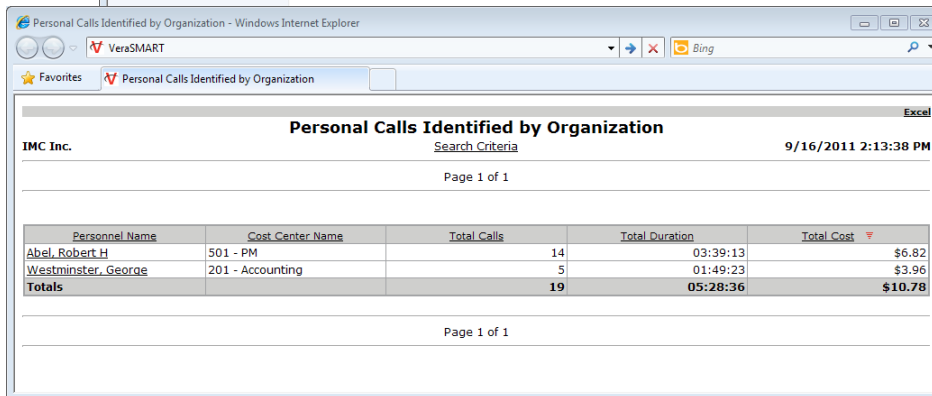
Personal Calls Identified by Organization - Windows Internet Explorer

VeraSMART

Bing

Favorites

Personal Calls Identified by Organization

Excel

Personal Calls Identified by Organization

IMC Inc.

Search Criteria

9/16/2011 2:13:38 PM

Page 1 of 1

| Personnel Name | Cost Center Name | Total Calls | Total Duration | Total Cost |
|---|---|---|---|---|
| Abel, Robert H | 501 - PM | 14 | 03:39:13 | $6.82 |
| Westminster, George | 201 - Accounting | 5 | 01:49:23 | $3.96 |
| Totals | | 19 | 05:28:36 | $10.78 |

Page 1 of 1